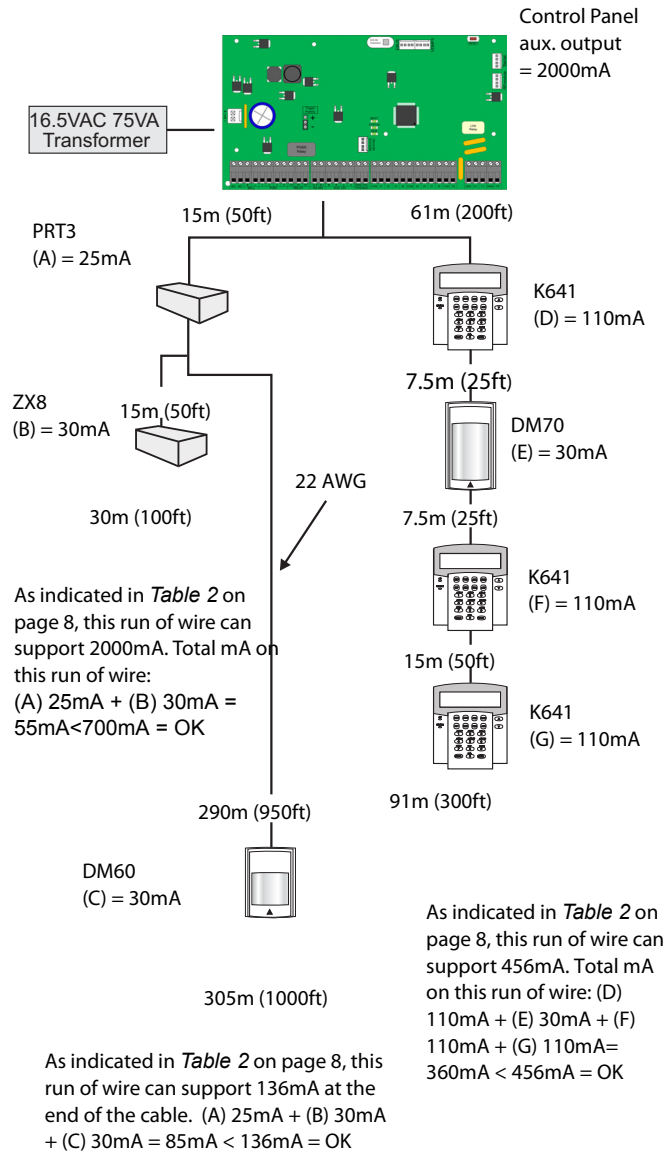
Control Panel aux. output = 2000mA

16.5VAC 75VA Transformer

15m (50ft)

61m (200ft)

PRT3
(A) = 25mA

K641
(D) = 110mA

7.5m (25ft)

ZX8
(B) = 30mA

15m (50ft)

DM70
(E) = 30mA

22 AWG

30m (100ft)

7.5m (25ft)

K641
(F) = 110mA

As indicated in *Table 2* on page 8, this run of wire can support 2000mA. Total mA on this run of wire:
(A) 25mA + (B) 30mA = 55mA<700mA = OK

15m (50ft)

K641
(G) = 110mA

91m (300ft)

290m (950ft)

DM60
(C) = 30mA

As indicated in *Table 2* on page 8, this run of wire can support 456mA. Total mA on this run of wire: (D) 110mA + (E) 30mA + (F) 110mA + (G) 110mA= 360mA < 456mA = OK

305m (1000ft)

As indicated in *Table 2* on page 8, this run of wire can support 136mA at the end of the cable. (A) 25mA + (B) 30mA + (C) 30mA = 85mA < 136mA = OK